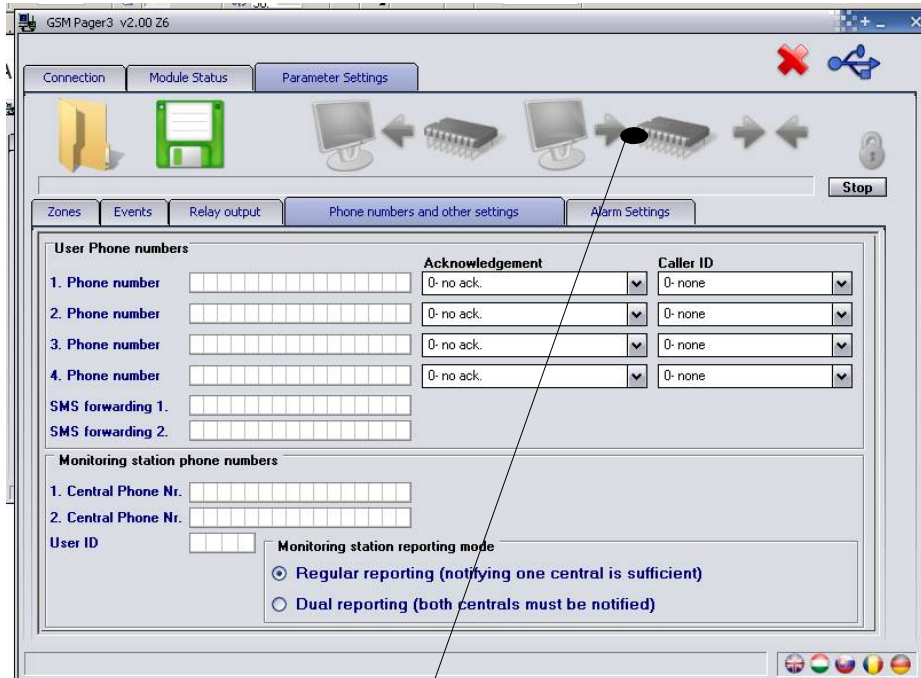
GSM Pager3 v2.00 Z6

Connection | Module Status | Parameter Settings

Stop

Zones | Events | Relay output | Phone numbers and other settings | Alarm Settings

User Phone numbers

Acknowledgement

Caller ID

1. Phone number 0- no ack. 0- none

2. Phone number 0- no ack. 0- none

3. Phone number 0- no ack. 0- none

4. Phone number 0- no ack. 0- none

SMS forwarding 1.

SMS forwarding 2.

Monitoring station phone numbers

1. Central Phone Nr.

2. Central Phone Nr.

User ID

Monitoring station reporting mode

Regular reporting (notifying one central is sufficient)

Dual reporting (both centrals must be notified)